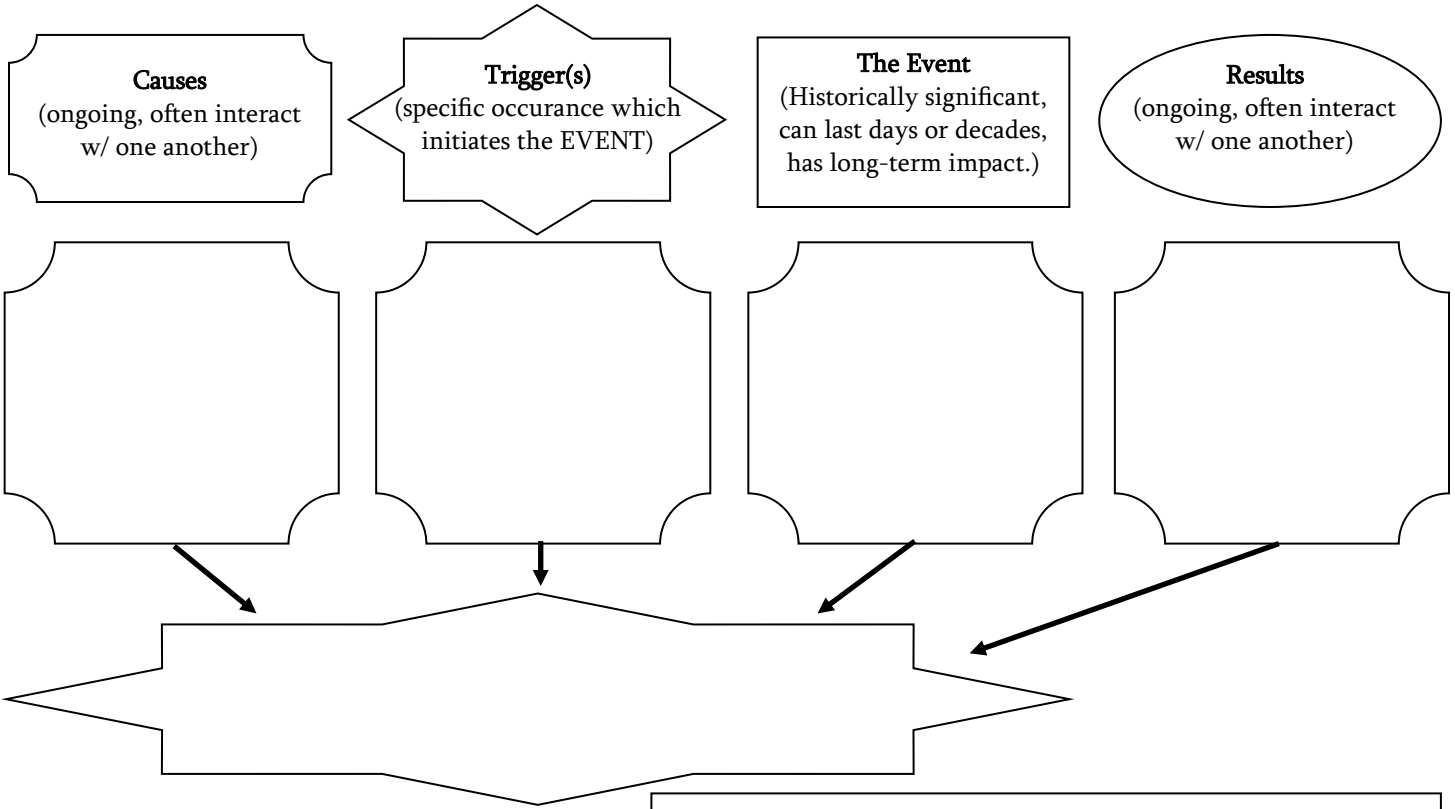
Causes
(ongoing, often interact w/ one another)

Trigger(s)
(specific occurance which initiates the EVENT)

The Event
(Historically significant, can last days or decades, has long-term impact.)

Results
(ongoing, often interact w/ one another)